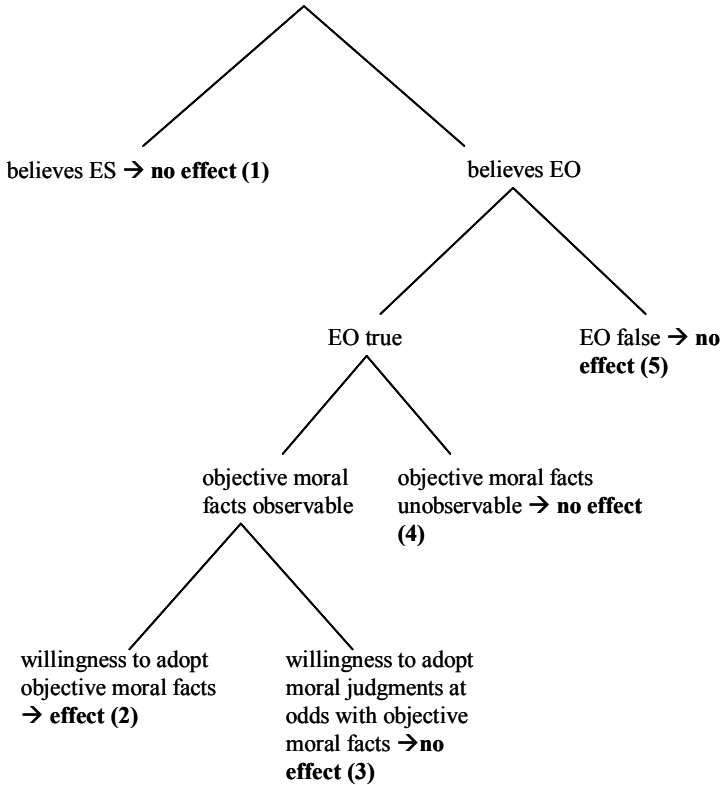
believes ES → **no effect (1)**

believes EO

EO true

EO false → **no effect (5)**

objective moral facts observable

objective moral facts unobservable → **no effect (4)**

willingness to adopt objective moral facts → **effect (2)**

willingness to adopt moral judgments at odds with objective moral facts →**no effect (3)**